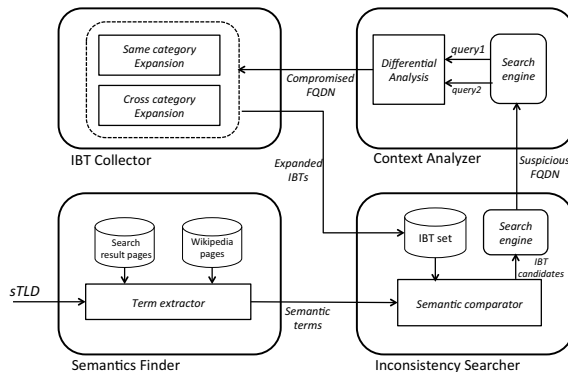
Same category Expansion

Cross category Expansion

IBT Collector

Compromised FQDN

Differential Analysis

query1

query2

Search engine

Context Analyzer

Expanded IBTs

Suspicious FQDN

Search result pages

Wikipedia pages

sTLD

Term extractor

Semantic terms

Semantics Finder

IBT set

Search engine

IBT candidates

Semantic comparator

Inconsistency Searcher